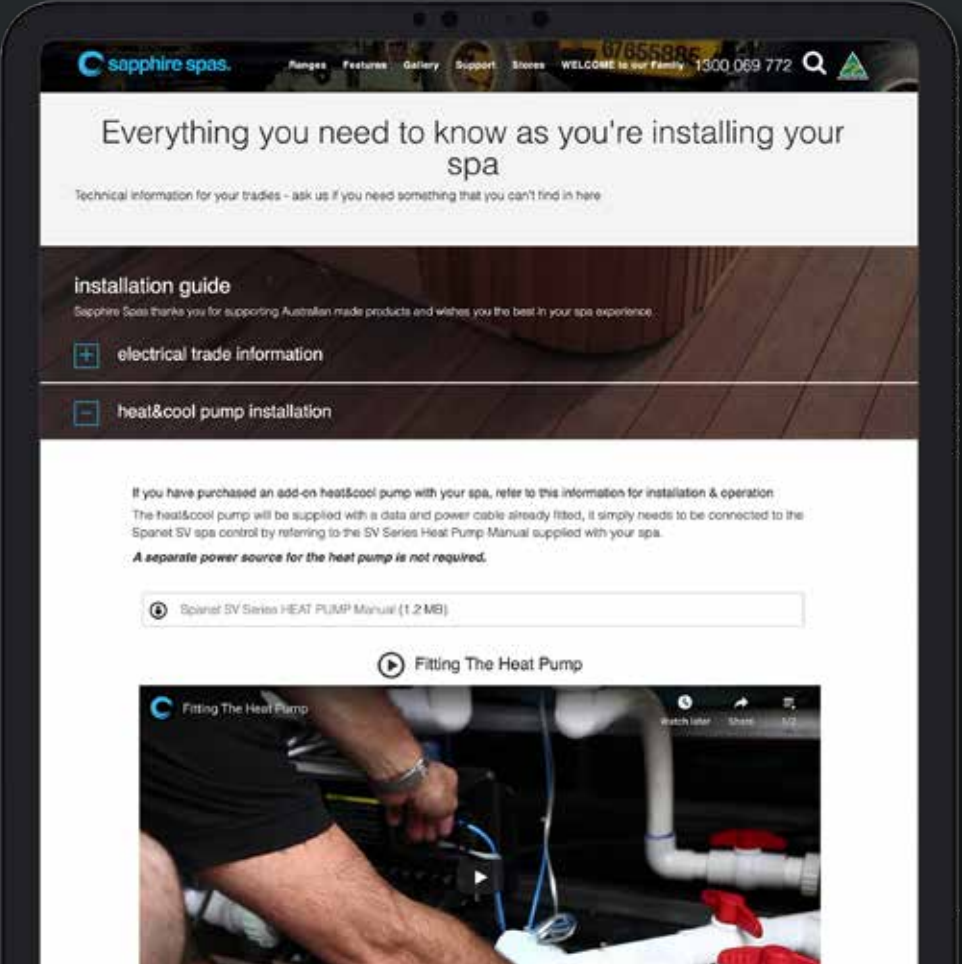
sapphire spas. Ranges Features Gallery Support Stores WELCOME to our Family 1300 069 772

Everything you need to know as you're installing your spa

Technical information for your tradies - ask us if you need something that you can't find in here

installation guide

Sapphire Spas thanks you for supporting Australian made products and wishes you the best in your spa experience.

electrical trade information

heat&cool pump installation

If you have purchased an add-on heat&cool pump with your spa, refer to this information for installation & operation

The heat&cool pump will be supplied with a data and power cable already fitted, it simply needs to be connected to the Spanet SV spa control by referring to the SV Series Heat Pump Manual supplied with your spa.

*A separate power source for the heat pump is not required.*

Spanet SV Series HEAT PUMP Manual (1.2 MB)

Fitting The Heat Pump

Fitting The Heat Pump

Watch later Share 1/2